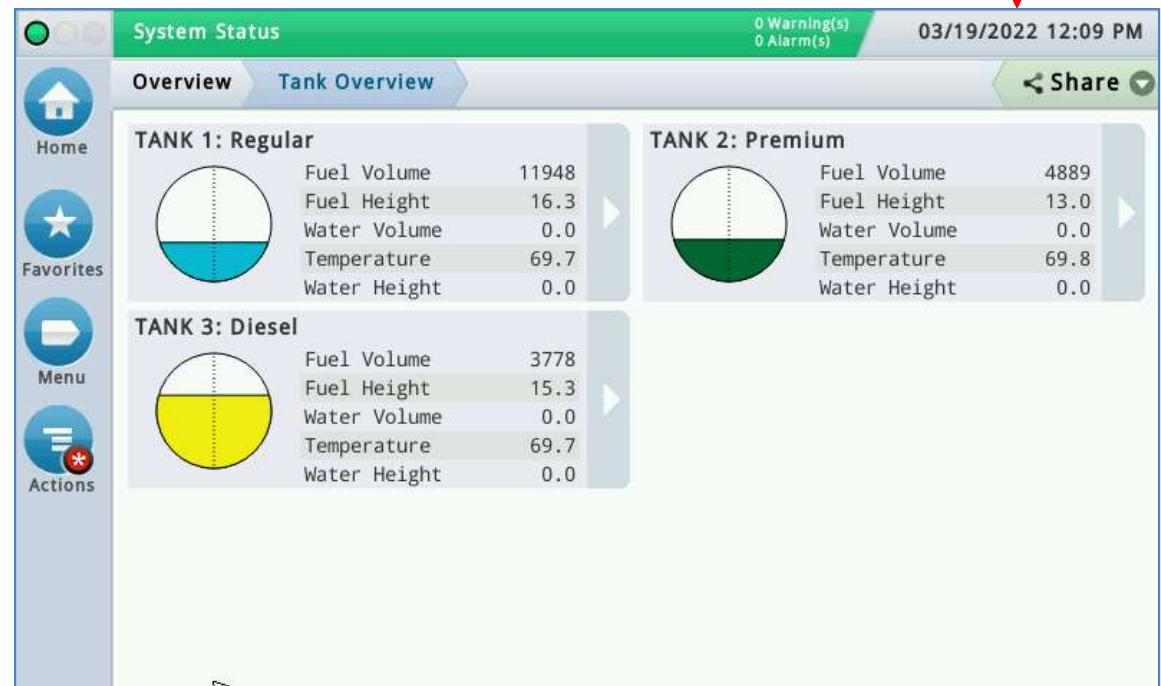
System Status

0 Warning(s)
0 Alarm(s)

03/19/2022 12:09 PM

Home

Favorites

Menu

Actions

Overview

Tank Overview

Share

TANK 1: Regular

| | |
|---|---|
| Fuel Volume | 11948 |
| Fuel Height | 16.3 |
| Water Volume | 0.0 |
| Temperature | 69.7 |
| Water Height | 0.0 |

TANK 2: Premium

| | |
|---|---|
| Fuel Volume | 4889 |
| Fuel Height | 13.0 |
| Water Volume | 0.0 |
| Temperature | 69.8 |
| Water Height | 0.0 |

TANK 3: Diesel

| | |
|---|---|
| Fuel Volume | 3778 |
| Fuel Height | 15.3 |
| Water Volume | 0.0 |
| Temperature | 69.7 |
| Water Height | 0.0 |